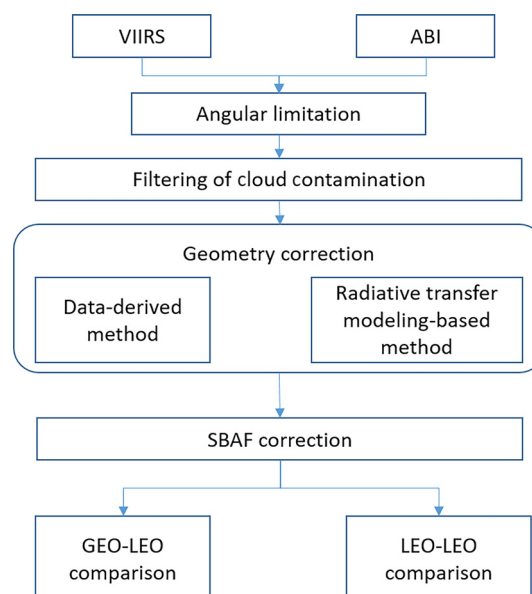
VIIRS

ABI

Angular limitation

Filtering of cloud contamination

Geometry correction

Data-derived method

Radiative transfer modeling-based method

SBAF correction

GEO-LEO comparison

LEO-LEO comparison